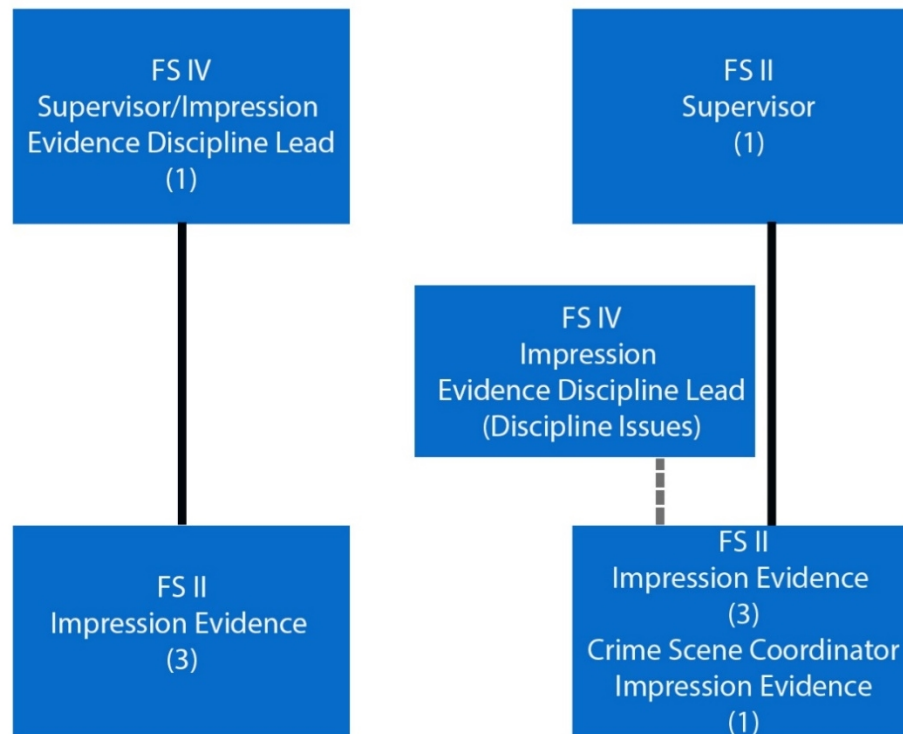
FS IV
Supervisor/Impression
Evidence Discipline Lead
(1)

FS II
Supervisor
(1)

FS IV
Impression
Evidence Discipline Lead
(Discipline Issues)

FS II
Impression Evidence
(3)

FS II
Impression Evidence
(3)
Crime Scene Coordinator
Impression Evidence
(1)